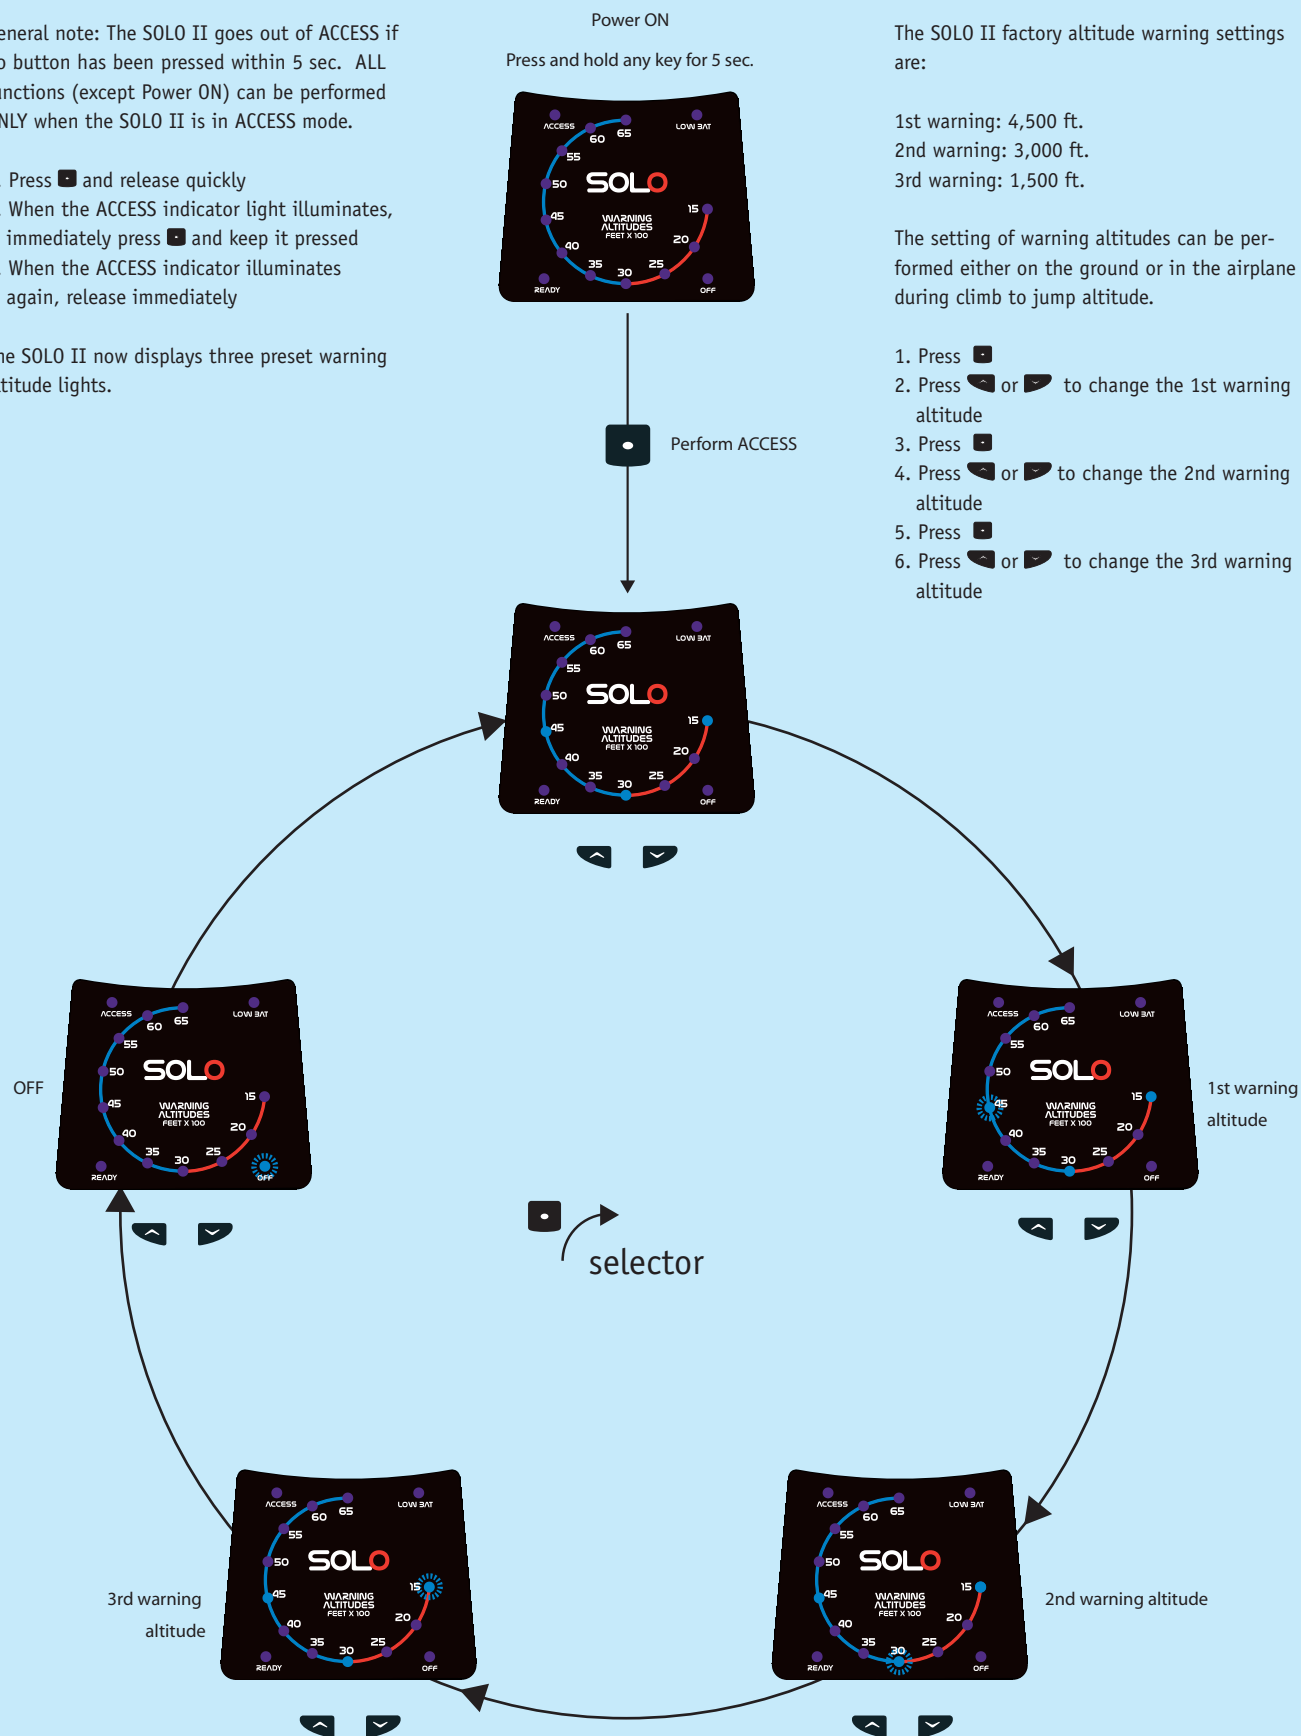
eneral note: The SOLO II goes out of ACCESS if o button has been pressed within 5 sec. ALL nctions (except Power ON) can be performed NLY when the SOLO II is in ACCESS mode.

Press and release quickly
When the ACCESS indicator light illuminates, immediately press and keep it pressed
When the ACCESS indicator illuminates again, release immediately

he SOLO II now displays three preset warning titude lights.

Power ON

Press and hold any key for 5 sec.

ACCESS 60 65 LOW BAT 55 50 SOLO 45 WARNING ALTITUDES FEET X 100 15 40 20 35 30 25 READY OFF

Perform ACCESS

The SOLO II factory altitude warning settings are:

1st warning: 4,500 ft.
2nd warning: 3,000 ft.
3rd warning: 1,500 ft.

The setting of warning altitudes can be performed either on the ground or in the airplane during climb to jump altitude.

1. Press
2. Press or to change the 1st warning altitude
3. Press
4. Press or to change the 2nd warning altitude
5. Press
6. Press or to change the 3rd warning altitude

ACCESS 60 65 LOW BAT 55 50 SOLO 45 WARNING ALTITUDES FEET X 100 15 40 20 35 30 25 READY OFF

OFF

ACCESS 60 65 LOW BAT 55 50 SOLO 45 WARNING ALTITUDES FEET X 100 15 40 20 35 30 25 READY OFF

1st warning altitude

ACCESS 60 65 LOW BAT 55 50 SOLO 45 WARNING ALTITUDES FEET X 100 15 40 20 35 30 25 READY OFF

selector

3rd warning altitude

ACCESS 60 65 LOW BAT 55 50 SOLO 45 WARNING ALTITUDES FEET X 100 15 40 20 35 30 25 READY OFF

ACCESS 60 65 LOW BAT 55 50 SOLO 45 WARNING ALTITUDES FEET X 100 15 40 20 35 30 25 READY OFF

2nd warning altitude